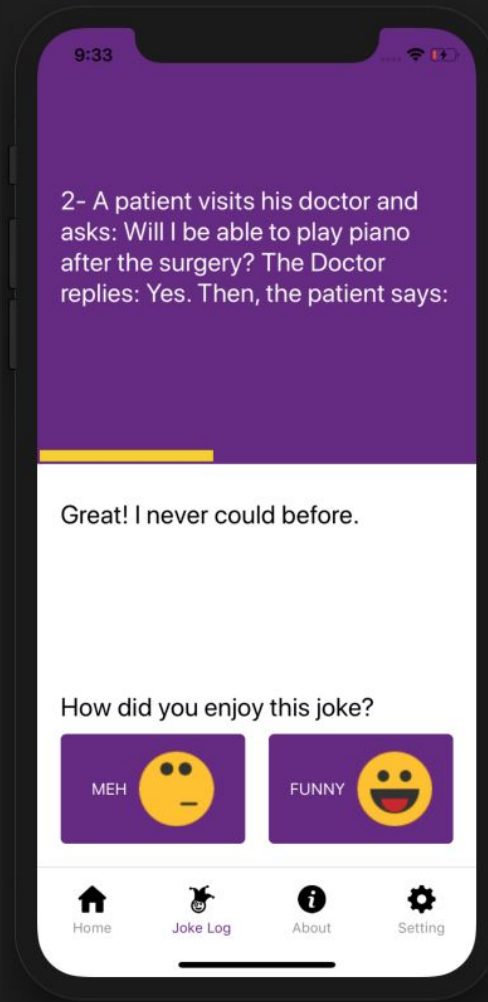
9:33

2- A patient visits his doctor and asks: Will I be able to play piano after the surgery? The Doctor replies: Yes. Then, the patient says:

Great! I never could before.

How did you enjoy this joke?

MEH

FUNNY

Home

Joke Log

About

Setting